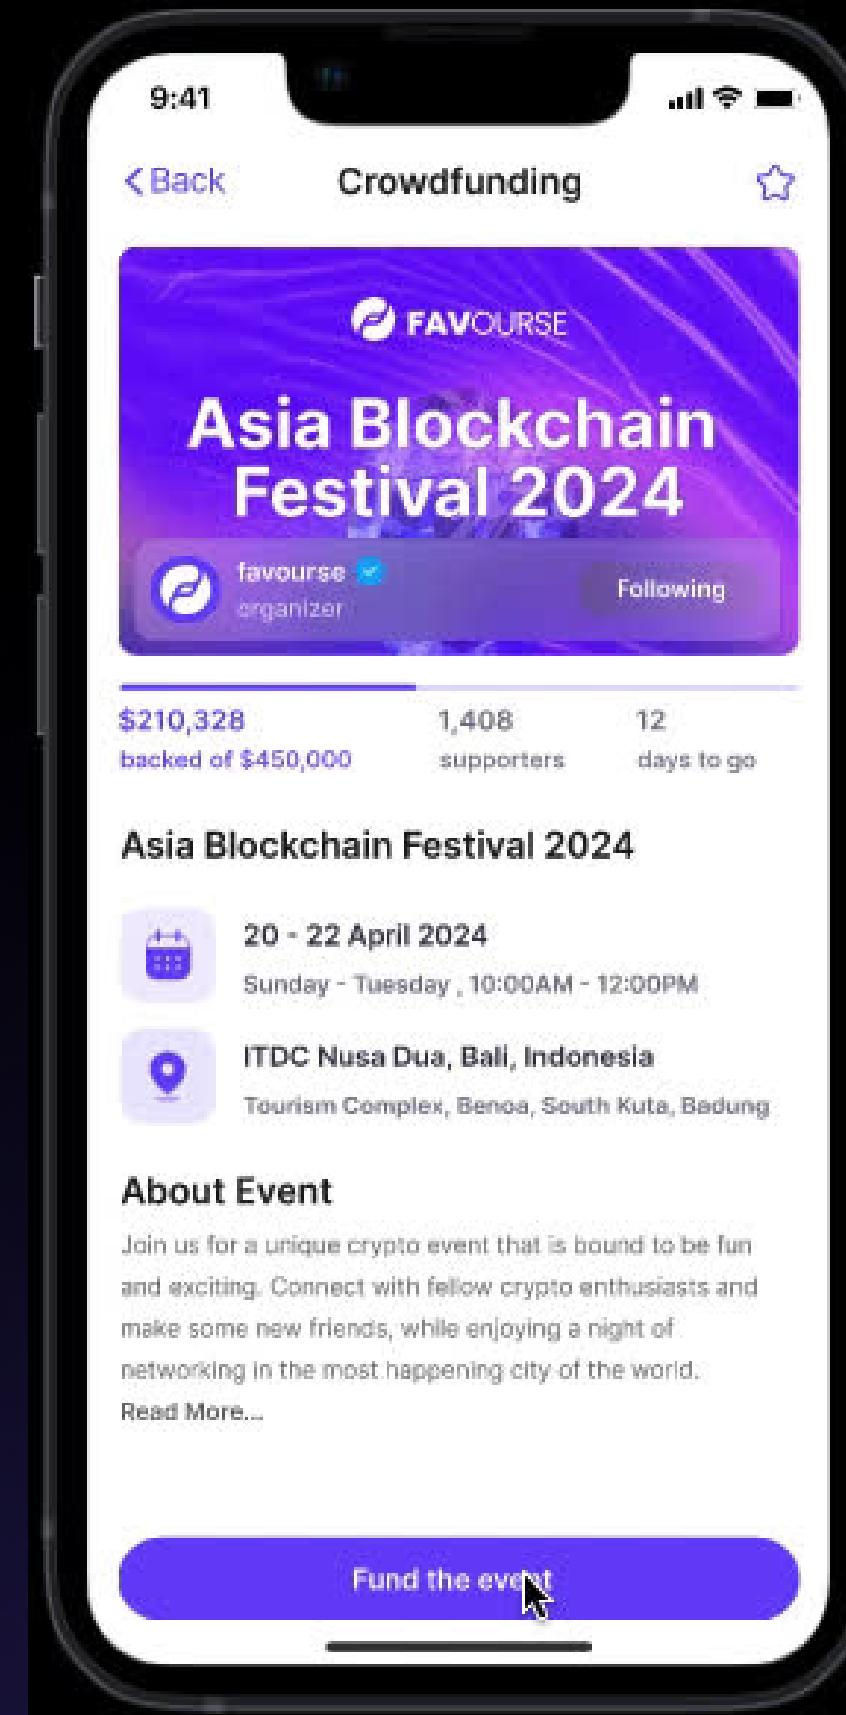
9:41

< Back

Crowdfunding

FAVOURSE

Asia Blockchain Festival 2024

favourse

organizer

Following

$210,328

backed of $450,000

1,408

supporters

12

days to go

Asia Blockchain Festival 2024

20 - 22 April 2024

Sunday - Tuesday , 10:00AM - 12:00PM

ITDC Nusa Dua, Bali, Indonesia

Tourism Complex, Benoa, South Kuta, Badung

About Event

Join us for a unique crypto event that is bound to be fun and exciting. Connect with fellow crypto enthusiasts and make some new friends, while enjoying a night of networking in the most happening city of the world.

Read More...

Fund the event